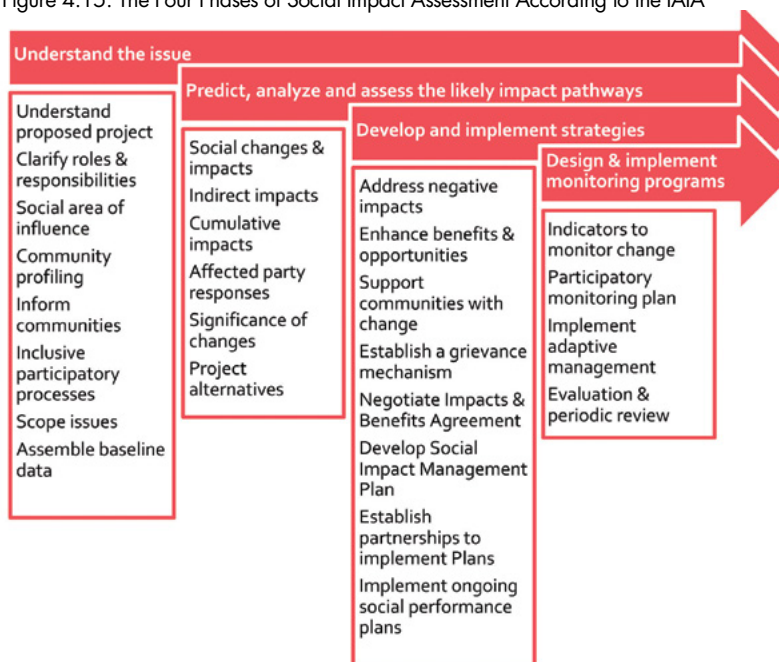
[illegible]igure 4.15: The Four Phases of Social Impact Assessment According to the IAIA

Understand the issue

Predict, analyze and assess the likely impact pathways

Develop and implement strategies

Design & implement monitoring programs

Understand proposed project
Clarify roles & responsibilities
Social area of influence
Community profiling
Inform communities
Inclusive participatory processes
Scope issues
Assemble baseline data

Social changes & impacts
Indirect impacts
Cumulative impacts
Affected party responses
Significance of changes
Project alternatives

Address negative impacts
Enhance benefits & opportunities
Support communities with change
Establish a grievance mechanism
Negotiate Impacts & Benefits Agreement
Develop Social Impact Management Plan
Establish partnerships to implement Plans
Implement ongoing social performance plans

Indicators to monitor change
Participatory monitoring plan
Implement adaptive management
Evaluation & periodic review